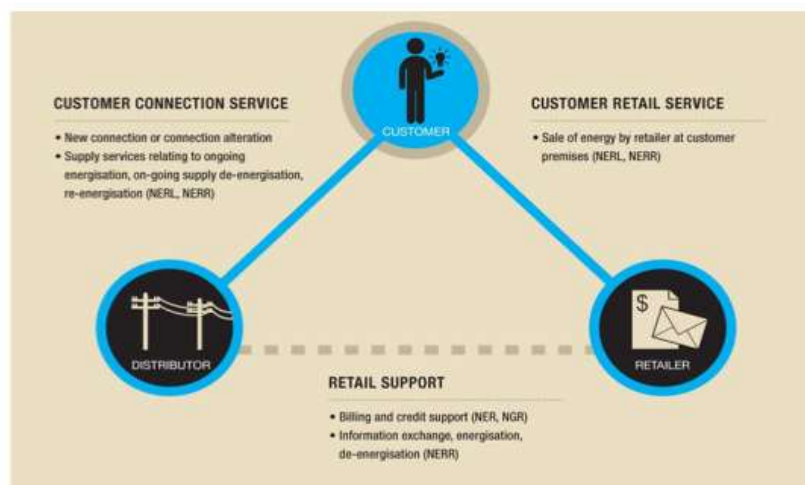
CUSTOMER

CUSTOMER CONNECTION SERVICE

• New connection or connection alteration
• Supply services relating to ongoing energisation, on-going supply de-energisation, re-energisation (NERL, NERR)

CUSTOMER RETAIL SERVICE

• Sale of energy by retailer at customer premises (NERL, NERR)

DISTRIBUTOR

$

RETAILER

RETAIL SUPPORT

• Billing and credit support (NER, NGR)
• Information exchange, energisation, de-energisation (NERR)